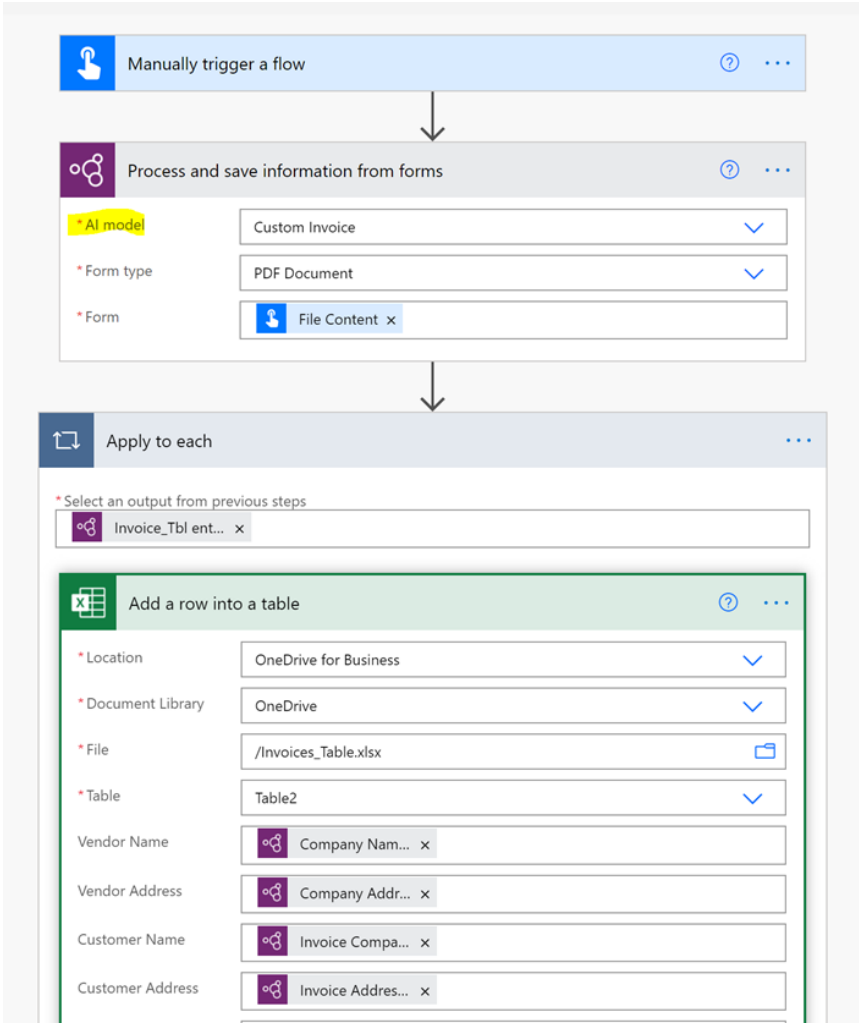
Manually trigger a flow

Process and save information from forms

* AI model Custom Invoice

* Form type PDF Document

* Form File Content ×

Apply to each

* Select an output from previous steps

Invoice_Tbl ent... ×

Add a row into a table

* Location OneDrive for Business

* Document Library OneDrive

* File /Invoices_Table.xlsx

* Table Table2

Vendor Name Company Nam... ×

Vendor Address Company Addr... ×

Customer Name Invoice Compa... ×

Customer Address Invoice Addres... ×